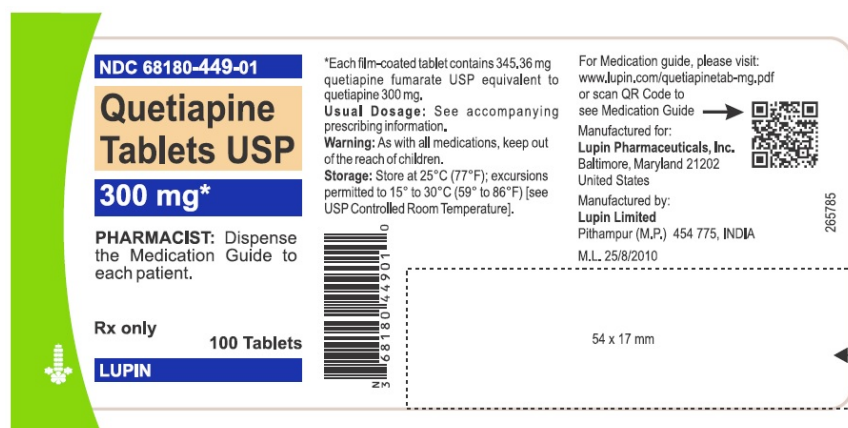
NDC 68180-449-01

Quetiapine Tablets USP

300 mg*

PHARMACIST: Dispense the Medication Guide to each patient.

Rx only

100 Tablets

LUPIN

*Each film-coated tablet contains 345.36 mg quetiapine fumarate USP equivalent to quetiapine 300 mg.

Usual Dosage: See accompanying prescribing information.

Warning: As with all medications, keep out of the reach of children.

Storage: Store at 25°C (77°F); excursions permitted to 15° to 30°C (59° to 86°F) [see USP Controlled Room Temperature].

N 3 68180 44901 0

For Medication guide, please visit: www.lupin.com/quetiapinetab-mg.pdf or scan QR Code to see Medication Guide

Manufactured for:
Lupin Pharmaceuticals, Inc.
Baltimore, Maryland 21202
United States

Manufactured by:
Lupin Limited
Pithampur (M.P.) 454 775, INDIA

M.L. 25/8/2010

265785

54 x 17 mm